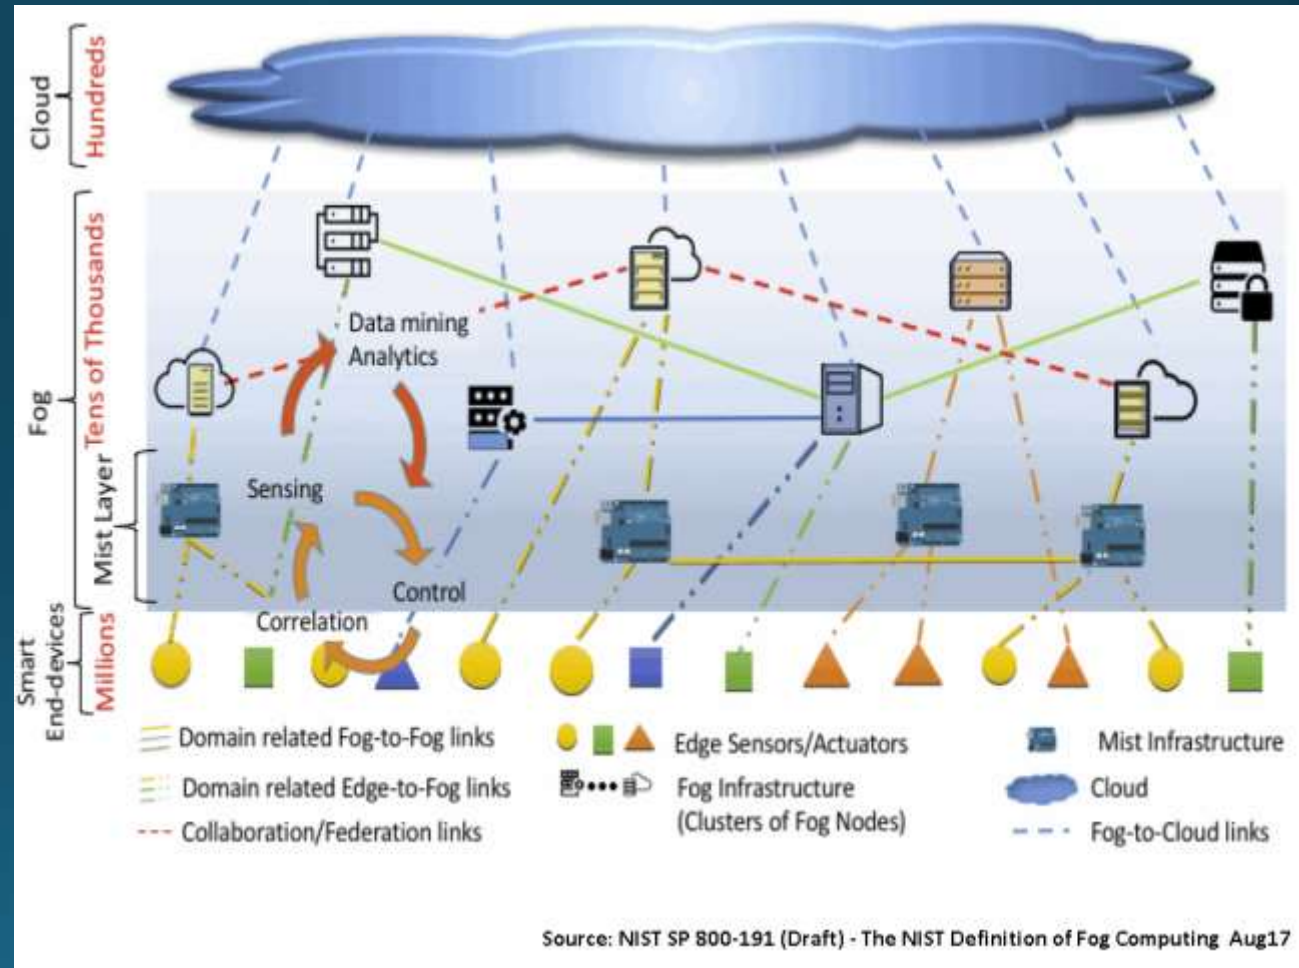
Cloud
Hundreds

Fog
Tens of Thousands

Mist Layer

Smart End-devices
Millions

Data mining
Analytics

Sensing

Control

Correlation

Domain related Fog-to-Fog links
Domain related Edge-to-Fog links
Collaboration/Federation links

Edge Sensors/Actuators
Fog Infrastructure (Clusters of Fog Nodes)

Mist Infrastructure
Cloud
Fog-to-Cloud links

Source: NIST SP 800-191 (Draft) - The NIST Definition of Fog Computing Aug17